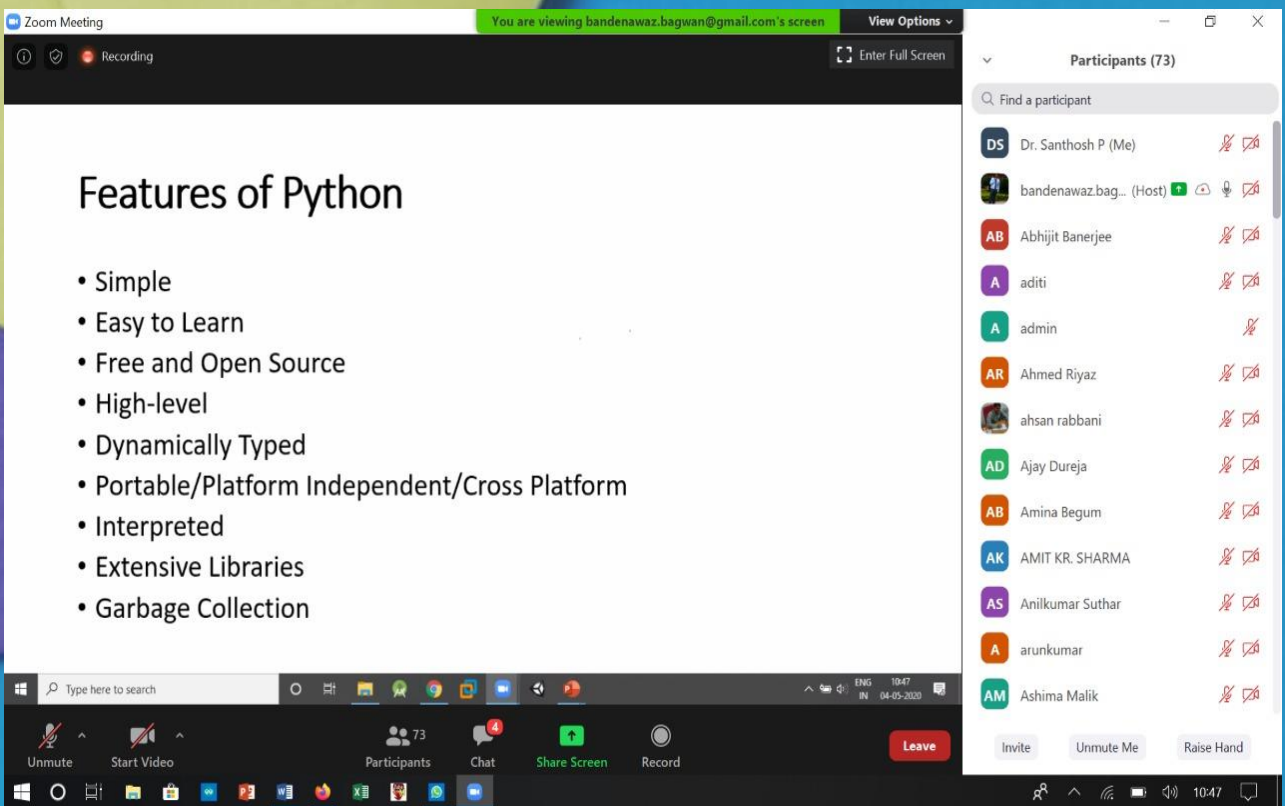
Zoom Meeting

You are viewing bandenawaz.bagwan@gmail.com's screen

View Options

Recording

Enter Full Screen

Features of Python

• Simple
• Easy to Learn
• Free and Open Source
• High-level
• Dynamically Typed
• Portable/Platform Independent/Cross Platform
• Interpreted
• Extensive Libraries
• Garbage Collection

Type here to search

ENG IN 10:47 04-05-2020

Participants (73)

Find a participant

DS Dr. Santhosh P (Me)
bandenawaz.bag... (Host)
AB Abhijit Banerjee
A aditi
A admin
AR Ahmed Riyaz
ahsan rabbani
AD Ajay Dureja
AB Amina Begum
AK AMIT KR. SHARMA
AS Anilkumar Suthar
A arunkumar
AM Ashima Malik

Invite
Unmute Me
Raise Hand

Unmute
Start Video
73 Participants
4 Chat
Share Screen
Record
Leave

10:47